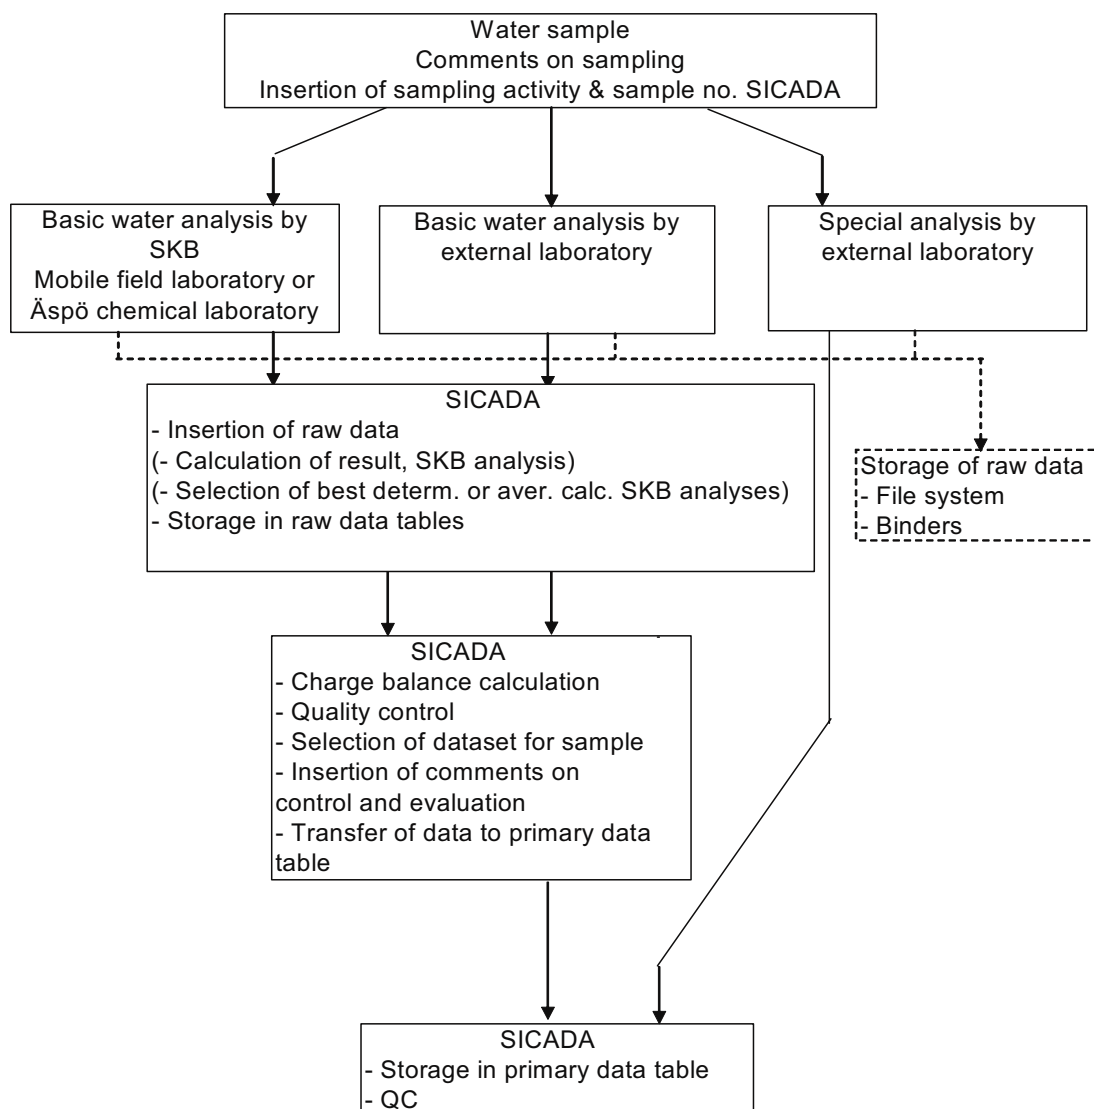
Water sample
Comments on sampling
Insertion of sampling activity & sample no. SICADA

Basic water analysis by SKB
Mobile field laboratory or Äspö chemical laboratory

Basic water analysis by external laboratory

Special analysis by external laboratory

SICADA
- Insertion of raw data
(- Calculation of result, SKB analysis)
(- Selection of best determ. or aver. calc. SKB analyses)
- Storage in raw data tables

Storage of raw data
- File system
- Binders

SICADA
- Charge balance calculation
- Quality control
- Selection of dataset for sample
- Insertion of comments on control and evaluation
- Transfer of data to primary data table

SICADA
- Storage in primary data table
- QC